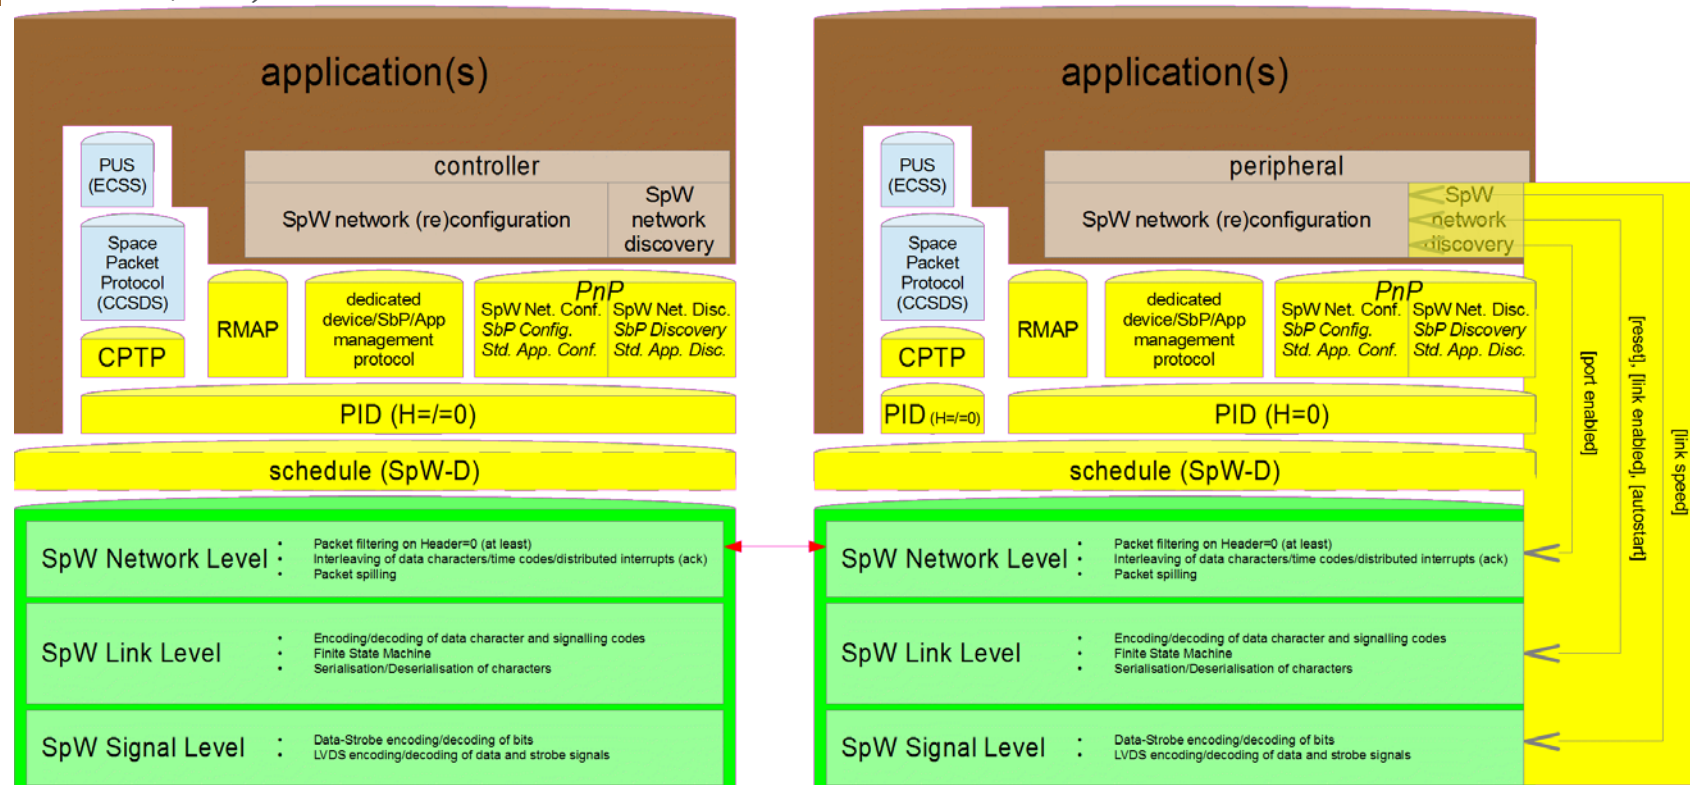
application(s)

PUS (ECSS)

Space Packet Protocol (CCSDS)

CPTP

controller

SpW network (re)configuration

SpW network discovery

RMAP

dedicated device/SbP/App management protocol

PnP

SpW Net. Conf. SbP Config. Std. App. Conf.

SpW Net. Disc. SbP Discovery Std. App. Disc.

PID (H=/=0)

schedule (SpW-D)

SpW Network Level
• Packet filtering on Header=0 (at least)
• Interleaving of data characters/time codes/distributed interrupts (ack)
• Packet spilling

SpW Link Level
• Encoding/decoding of data character and signalling codes
• Finite State Machine
• Serialisation/Deserialisation of characters

SpW Signal Level
• Data-Strobe encoding/decoding of bits
• LVDS encoding/decoding of data and strobe signals

application(s)

PUS (ECSS)

Space Packet Protocol (CCSDS)

CPTP

peripheral

SpW network (re)configuration

SpW network discovery

RMAP

dedicated device/SbP/App management protocol

PnP

SpW Net. Conf. SbP Config. Std. App. Conf.

SpW Net. Disc. SbP Discovery Std. App. Disc.

PID (H=/=0)

PID (H=0)

schedule (SpW-D)

SpW Network Level
• Packet filtering on Header=0 (at least)
• Interleaving of data characters/time codes/distributed interrupts (ack)
• Packet spilling

SpW Link Level
• Encoding/decoding of data character and signalling codes
• Finite State Machine
• Serialisation/Deserialisation of characters

SpW Signal Level
• Data-Strobe encoding/decoding of bits
• LVDS encoding/decoding of data and strobe signals

[port enabled]

[reset], [link enabled], [autostart]

[link speed]